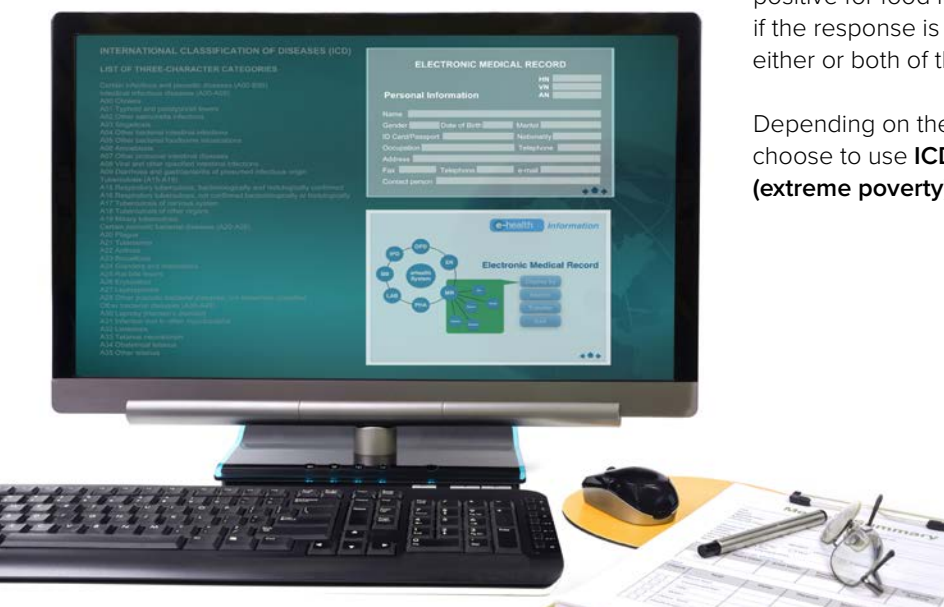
positive for food i
if the response is
either or both of th

Depending on the
choose to use ICD
(extreme poverty

INTERNATIONAL CLASSIFICATION OF DISEASES (ICD)

LIST OF THREE-CHARACTER CATEGORIES

Certain infectious and parasitic diseases (A00-B99)
Intestinal infectious diseases (A00-A09)
A00 Cholera
A01 Typhoid and paratyphoid fevers
A02 Other salmonella infections
A03 Shigellosis
A04 Other bacterial intestinal infections
A05 Other bacterial foodborne intoxications
A06 Amoebiasis
A07 Other protozoal intestinal diseases
A08 Viral and other specified intestinal infections
A09 Diarrhoea and gastroenteritis of presumed infectious origin
Tuberculosis (A15-A19)
A15 Respiratory tuberculosis, bacteriologically and histologically confirmed
A16 Respiratory tuberculosis, not confirmed bacteriologically or histologically
A17 Tuberculosis of nervous system
A18 Tuberculosis of other organs
A19 Miliary tuberculosis
Certain zoonotic bacterial diseases (A20-A28)
A20 Plague
A21 Tularaemia
A22 Anthrax
A23 Brucellosis
A24 Glanders and melioidosis
A25 Rat-bite fevers
A26 Erysipeloid
A27 Leptospirosis
A28 Other zoonotic bacterial diseases, not elsewhere classified
Other bacterial diseases (A30-A49)
A30 Leprosy [Hansen's disease]
A31 Infection due to other mycobacteria
A32 Listeriosis
A33 Tetanus neonatorum
A34 Obstetrical tetanus
A35 Other tetanus

ELECTRONIC MEDICAL RECORD

HN
VN
AN

Personal Information

Name
Gender
Date of Birth
Marital
ID Card/Passport
Nationality
Occupation
Telephone
Address
Fax
Telephone
e-mail
Contact person

e-health information

Electronic Medical Record

OPD
IPD
ER
eHealth System
LAB
PHA
MR

Me
ummary